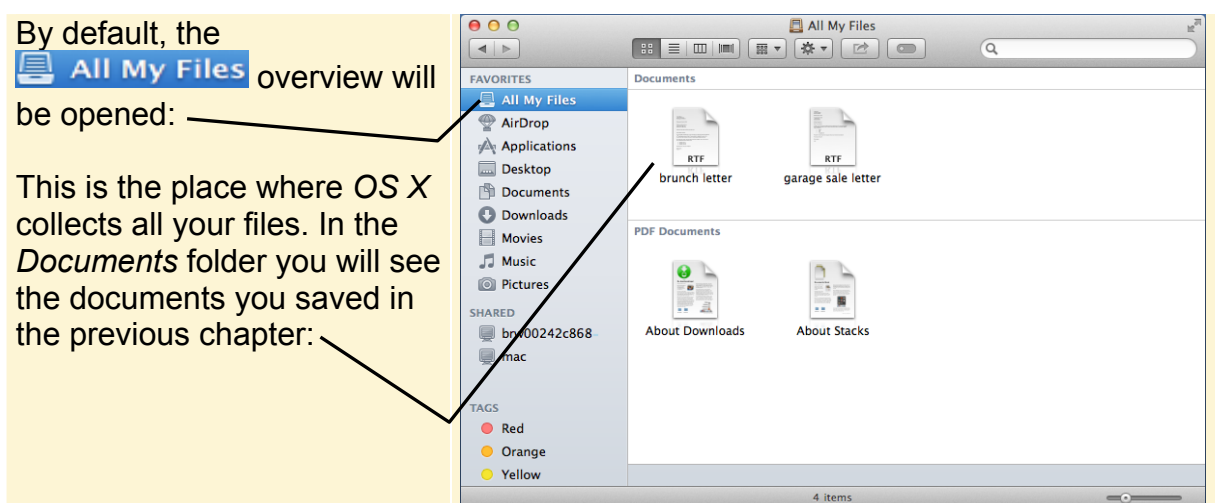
By default, the All My Files overview will be opened:

This is the place where *OS X* collects all your files. In the *Documents* folder you will see the documents you saved in the previous chapter:

All My Files

FAVORITES
All My Files
AirDrop
Applications
Desktop
Documents
Downloads
Movies
Music
Pictures
SHARED
bn00242c868
mac
TAGS
Red
Orange
Yellow

Documents
RTF
brunch letter
RTF
garage sale letter

PDF Documents
About Downloads
About Stacks

4 items